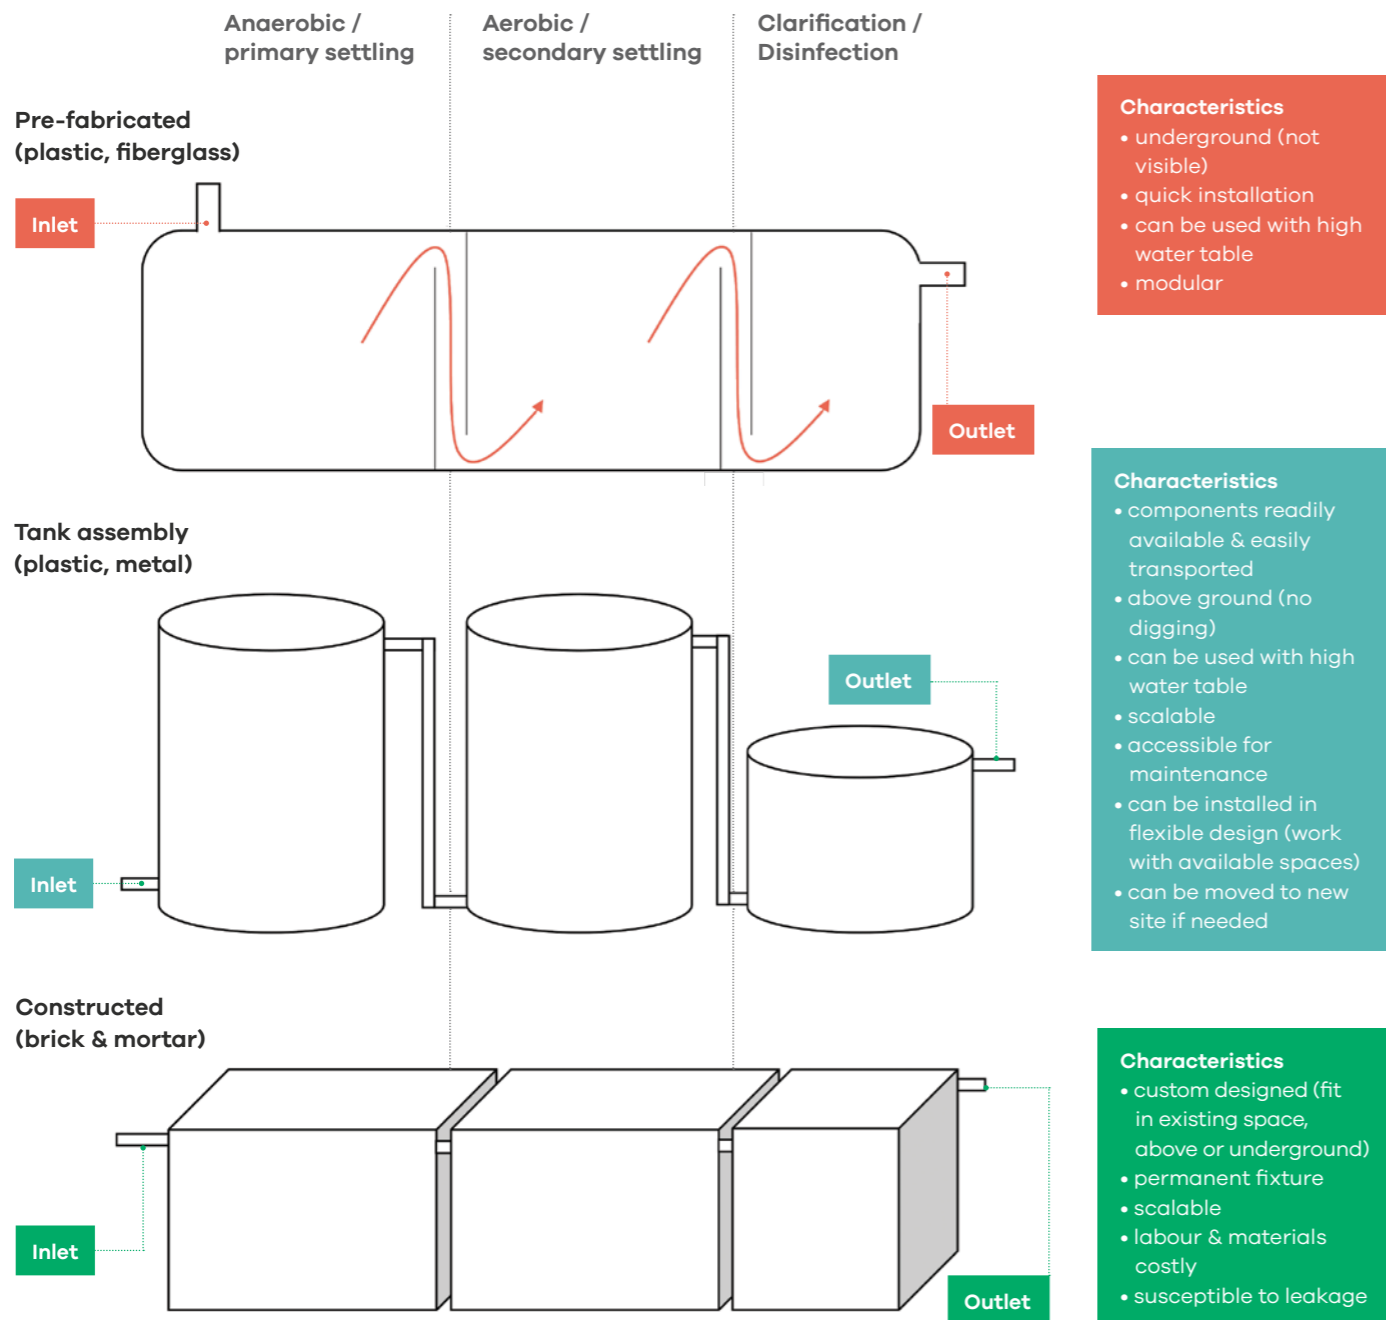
Anaerobic / primary settling

Aerobic / secondary settling

Clarification / Disinfection

Pre-fabricated (plastic, fiberglass)

Inlet

Outlet

Characteristics
• underground (not visible)
• quick installation
• can be used with high water table
• modular

Tank assembly (plastic, metal)

Inlet

Outlet

Characteristics
• components readily available & easily transported
• above ground (no digging)
• can be used with high water table
• scalable
• accessible for maintenance
• can be installed in flexible design (work with available spaces)
• can be moved to new site if needed

Constructed (brick & mortar)

Inlet

Outlet

Characteristics
• custom designed (fit in existing space, above or underground)
• permanent fixture
• scalable
• labour & materials costly
• susceptible to leakage